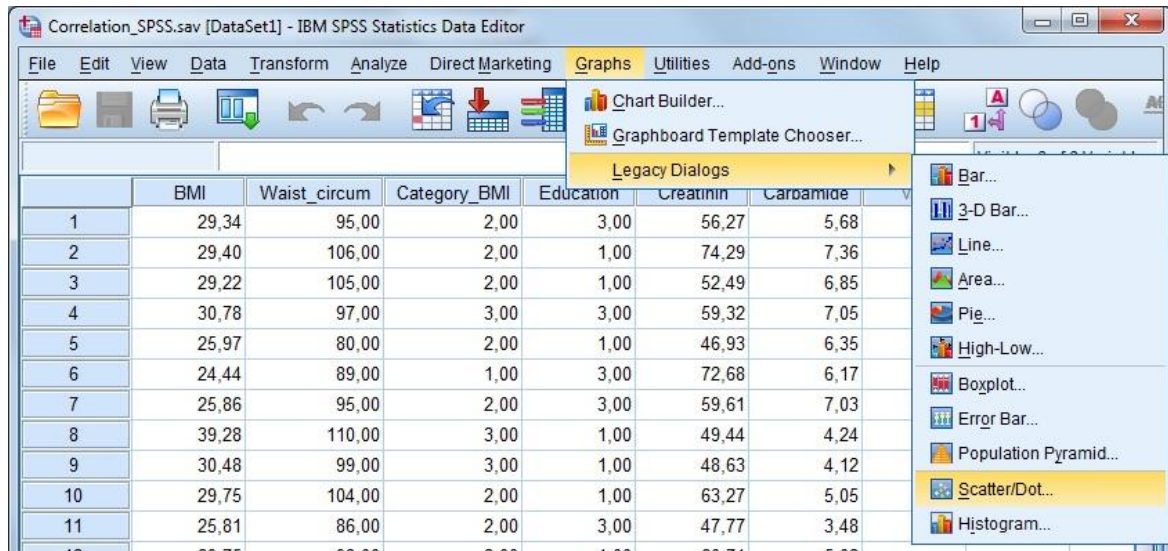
Correlation_SPSS.sav [DataSet1] - IBM SPSS Statistics Data Editor

File Edit View Data Transform Analyze Direct Marketing Graphs Utilities Add-ons Window Help

Chart Builder...
Graphboard Template Chooser...
Legacy Dialogs

Bar...
3-D Bar...
Line...
Area...
Pie...
High-Low...
Boxplot...
Error Bar...
Population Pyramid...
Scatter/Dot...
Histogram...

| | BMI | Waist_circum | Category_BMI | Education | Creatinin | Carbamide |
|---|---|---|---|---|---|---|
| 1 | 29,34 | 95,00 | 2,00 | 3,00 | 56,27 | 5,68 |
| 2 | 29,40 | 106,00 | 2,00 | 1,00 | 74,29 | 7,36 |
| 3 | 29,22 | 105,00 | 2,00 | 1,00 | 52,49 | 6,85 |
| 4 | 30,78 | 97,00 | 3,00 | 3,00 | 59,32 | 7,05 |
| 5 | 25,97 | 80,00 | 2,00 | 1,00 | 46,93 | 6,35 |
| 6 | 24,44 | 89,00 | 1,00 | 3,00 | 72,68 | 6,17 |
| 7 | 25,86 | 95,00 | 2,00 | 3,00 | 59,61 | 7,03 |
| 8 | 39,28 | 110,00 | 3,00 | 1,00 | 49,44 | 4,24 |
| 9 | 30,48 | 99,00 | 3,00 | 1,00 | 48,63 | 4,12 |
| 10 | 29,75 | 104,00 | 2,00 | 1,00 | 63,27 | 5,05 |
| 11 | 25,81 | 86,00 | 2,00 | 3,00 | 47,77 | 3,48 |